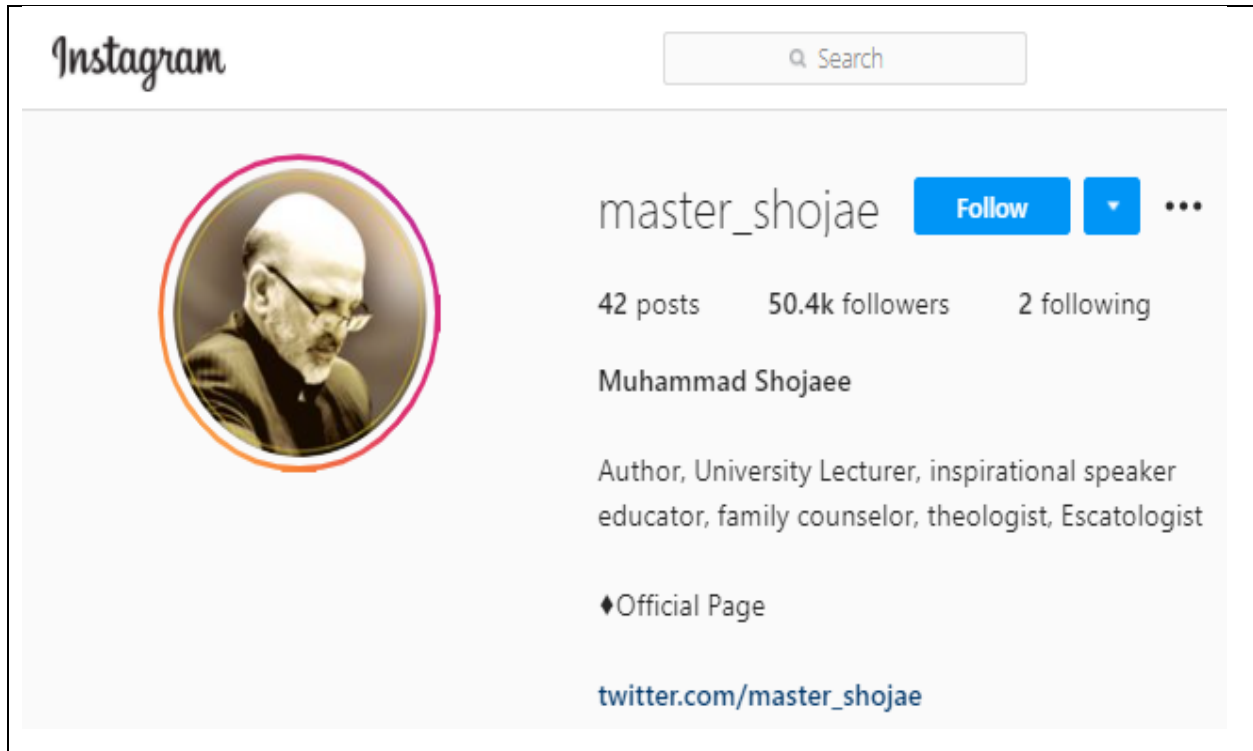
Instagram

Search

master_shojae

Follow

•••

42 posts 50.4k followers 2 following

Muhammad Shojaee

Author, University Lecturer, inspirational speaker educator, family counselor, theologist, Escatologist

♦Official Page

twitter.com/master_shojae